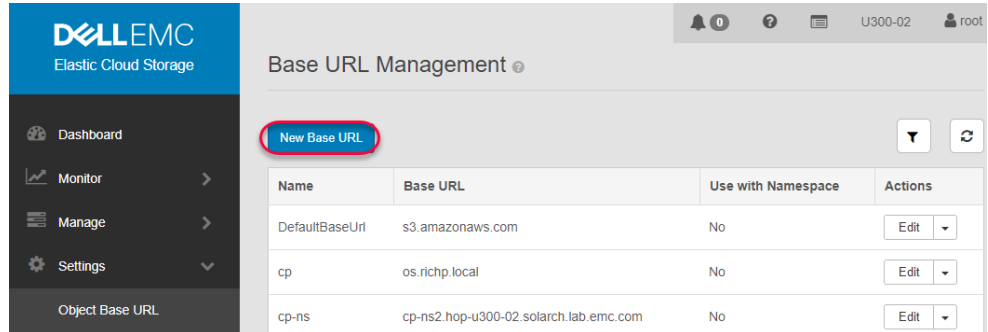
DELLEMC
Elastic Cloud Storage

0 U300-02 root

Dashboard
Monitor
Manage
Settings
Object Base URL

Base URL Management

New Base URL

| Name | Base URL | Use with Namespace | Actions |
|---|---|---|---|
| DefaultBaseUrl | s3.amazonaws.com | No | Edit |
| cp | os.richp.local | No | Edit |
| cp-ns | cp-ns2.hop-u300-02.solarch.lab.emc.com | No | Edit |